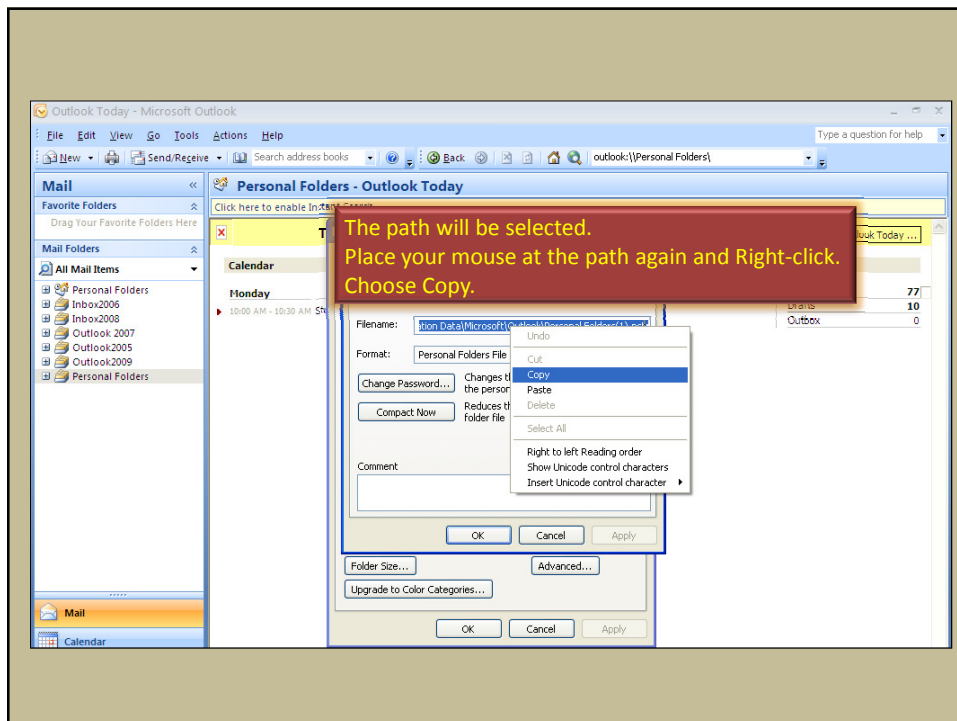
Outlook Today - Microsoft Outlook

File Edit View Go Tools Actions Help

Type a question for help

New Send/Receive Search address books Back outlook:\\Personal Folders\

Mail

Favorite Folders

Drag Your Favorite Folders Here

Mail Folders

All Mail Items

Personal Folders
Inbox2006
Inbox2008
Outlook 2007
Outlook2005
Outlook2009
Personal Folders

Mail

Calendar

Personal Folders - Outlook Today

Click here to enable Instant Search

The path will be selected.
Place your mouse at the path again and Right-click.
Choose Copy.

Calendar

Monday

10:00 AM - 10:30 AM St

Outlook Today ...

Drafts 77
10
Outbox 0

Filename: ation Data\Microsoft\Outlook\Personal Folders(1).pst

Format: Personal Folders File

Change Password... Changes th the person

Compact Now Reduces th folder file

Comment

OK Cancel Apply

Undo
Cut
Copy
Paste
Delete
Select All
Right to left Reading order
Show Unicode control characters
Insert Unicode control character

Folder Size... Advanced...

Upgrade to Color Categories...

OK Cancel Apply